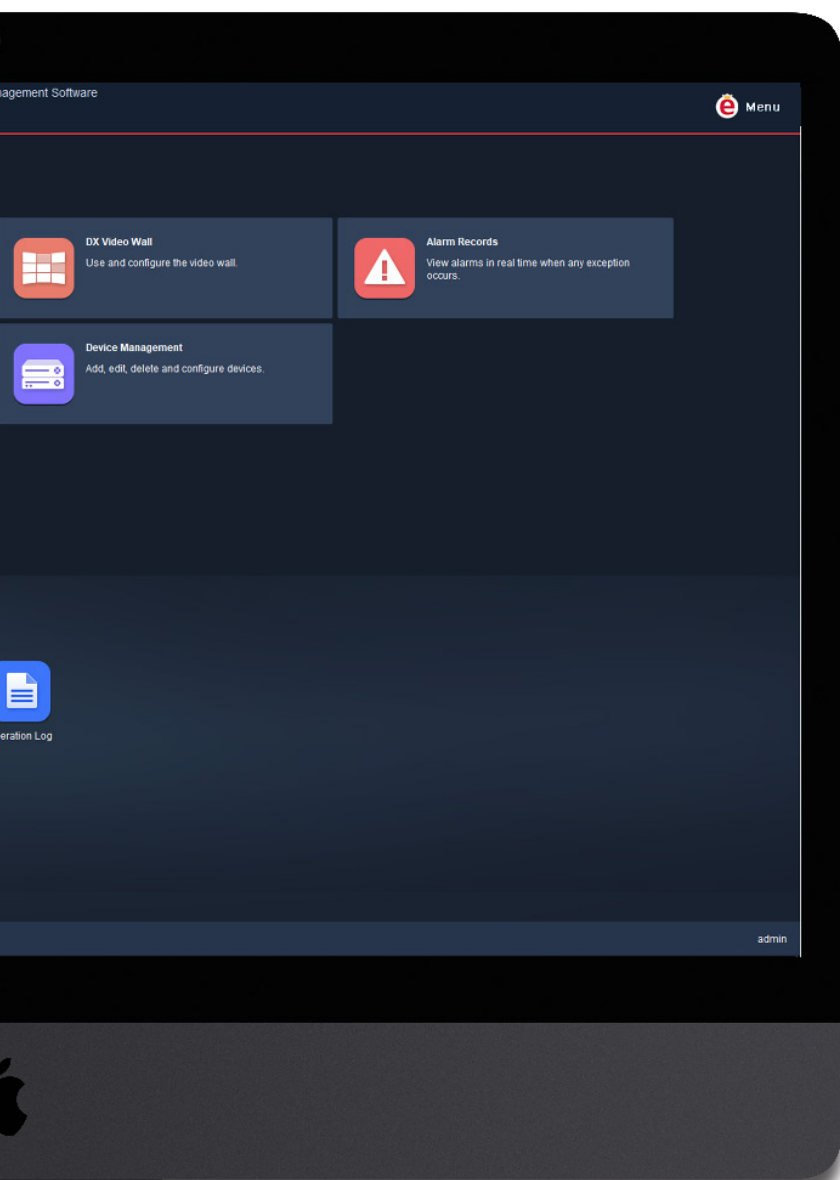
agement Software

Menu

DX Video Wall
Use and configure the video wall.

Alarm Records
View alarms in real time when any exception occurs.

Device Management
Add, edit, delete and configure devices.

eration Log

admin